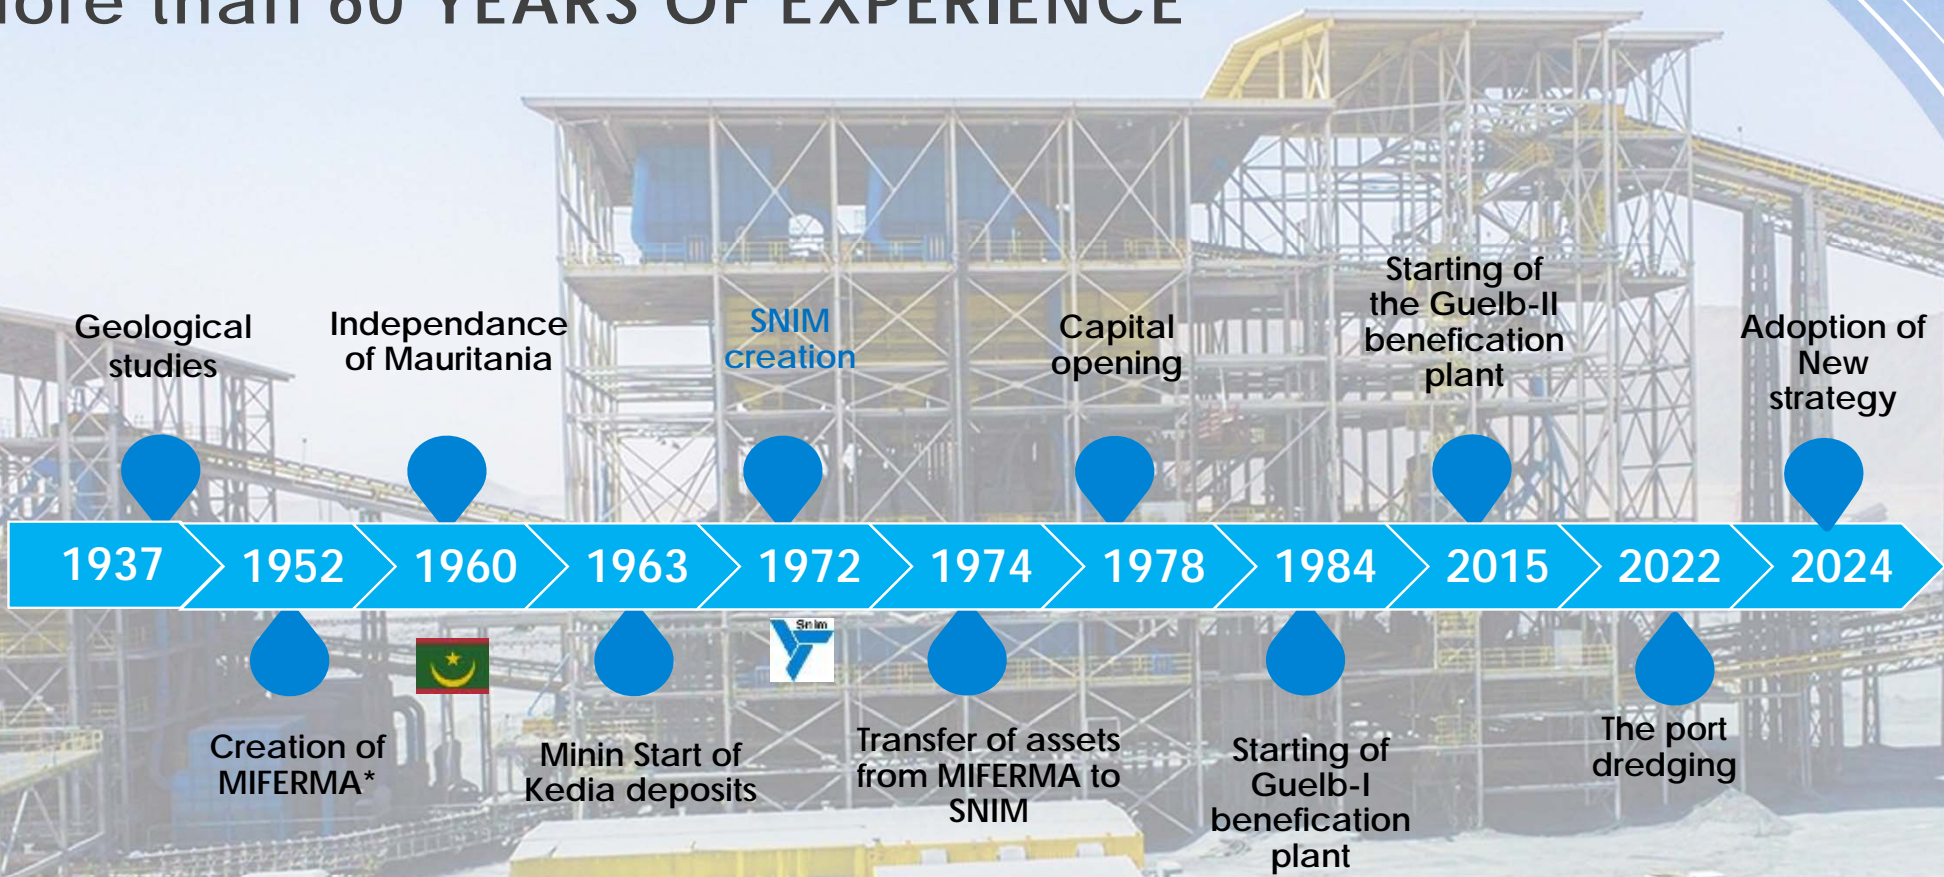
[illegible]ore than 60 YEARS OF EXPERIENCE

Geological studies

Independance of Mauritania

SNIM creation

Capital opening

Starting of the Guelb-II benefication plant

Adoption of New strategy

| 1937 | 1952 | 1960 | 1963 | 1972 | 1974 | 1978 | 1984 | 2015 | 2022 | 2024 |
|---|---|---|---|---|---|---|---|---|---|---|

Snim

Creation of MIFERMA*

Minin Start of Kedia deposits

Transfer of assets from MIFERMA to SNIM

Starting of Guelb-I benefication plant

The port dredging